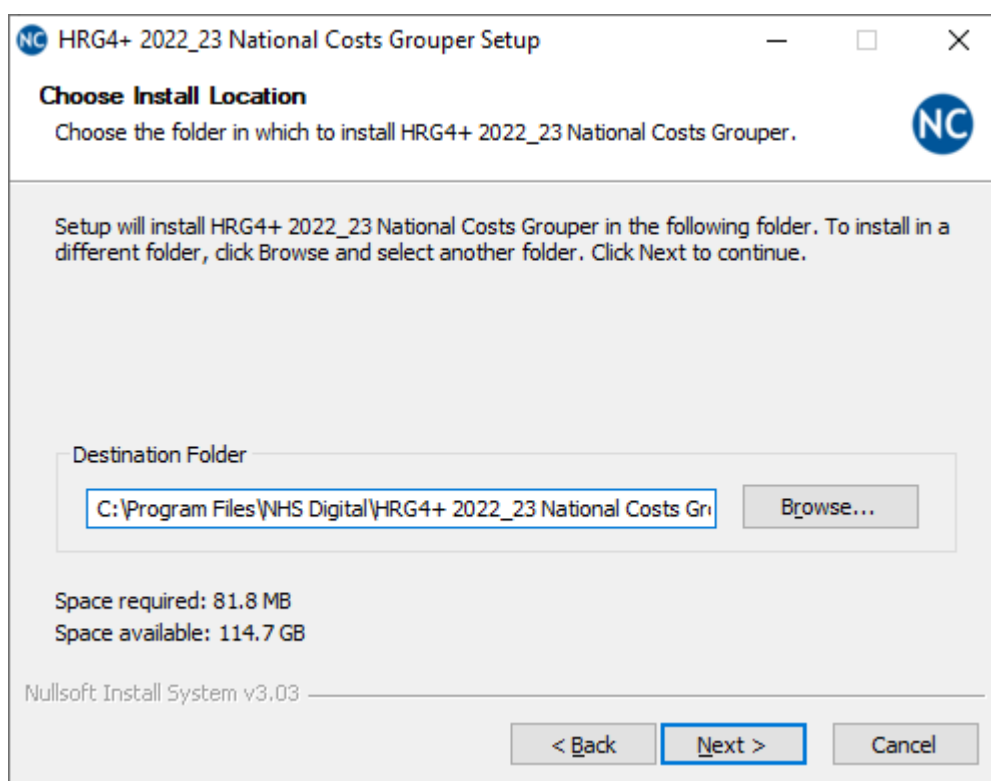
NC HRG4+ 2022_23 National Costs Grouper Setup

Choose Install Location

Choose the folder in which to install HRG4+ 2022_23 National Costs Grouper.

NC

Setup will install HRG4+ 2022_23 National Costs Grouper in the following folder. To install in a different folder, click Browse and select another folder. Click Next to continue.

Destination Folder

C:\Program Files\NHS Digital\HRG4+ 2022_23 National Costs Gr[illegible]

Browse...

Space required: 81.8 MB
Space available: 114.7 GB

Nullsoft Install System v3.03

< Back

Next >

Cancel